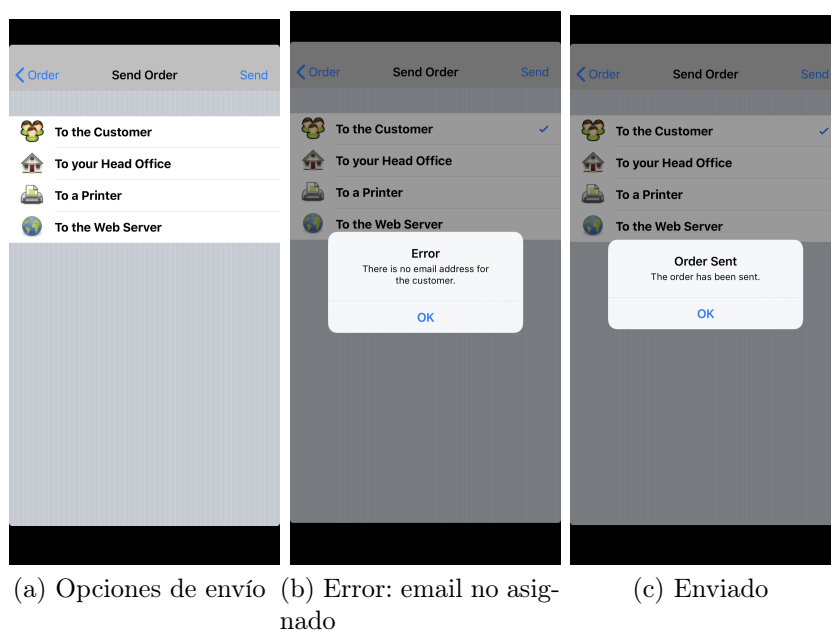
Order Send Order Send

To the Customer
To your Head Office
To a Printer
To the Web Server

(a) Opciones de envío

Order Send Order Send

To the Customer
To your Head Office
To a Printer
To the Web Server

Error
There is no email address for the customer.
OK

(b) Error: email no asignado

Order Send Order Send

To the Customer
To your Head Office
To a Printer
To the Web Server

Order Sent
The order has been sent.
OK

(c) Enviado